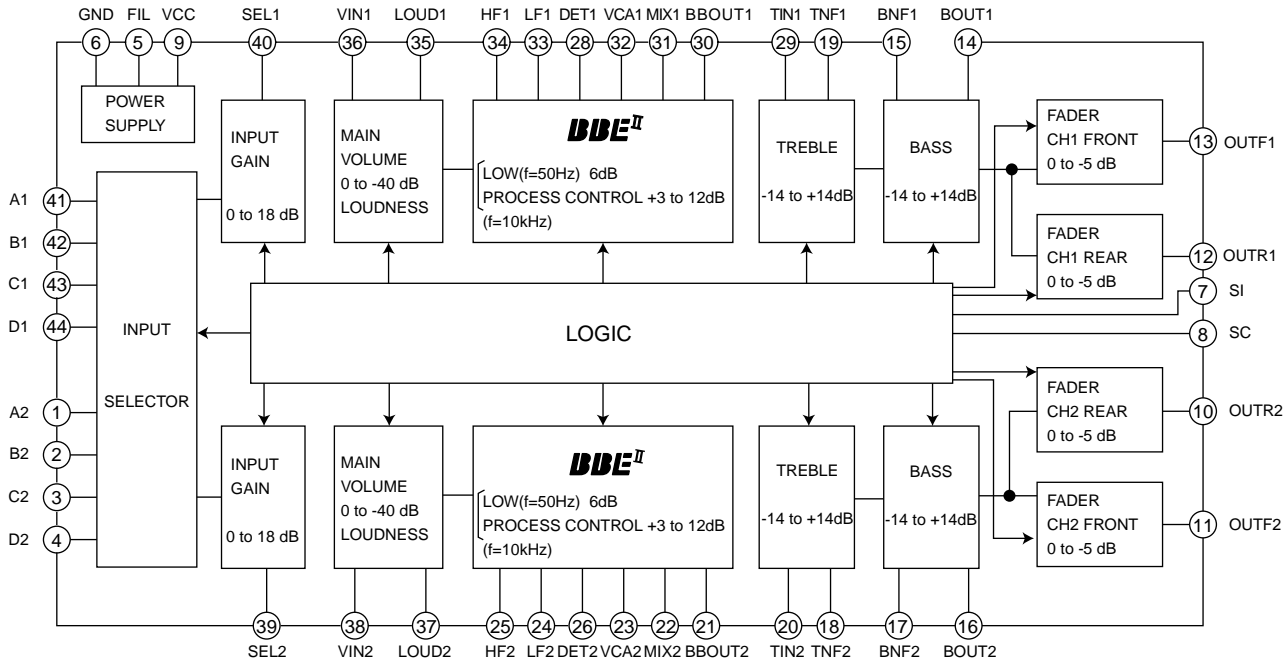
GND FIL VCC SEL1 VIN1 LOUD1 HF1 LF1 DET1 VCA1 MIX1 BBOUT1 TIN1 TNF1 BNF1 BOUT1

6 5 9 40 36 35 34 33 28 32 31 30 29 19 15 14

POWER SUPPLY

INPUT GAIN

0 to 18 dB

MAIN VOLUME
0 to -40 dB
LOUDNESS

BBE II
LOW(f=50Hz) 6dB
PROCESS CONTROL +3 to 12dB
(f=10kHz)

TREBLE

-14 to +14dB

BASS

-14 to +14dB

FADER
CH1 FRONT
0 to -5 dB

13 OUTF1

FADER
CH1 REAR
0 to -5 dB

12 OUTR1

A1 41
B1 42
C1 43
D1 44

INPUT

SELECTOR

A2 1
B2 2
C2 3
D2 4

LOGIC

7 SI
8 SC

FADER
CH2 REAR
0 to -5 dB

10 OUTR2

FADER
CH2 FRONT
0 to -5 dB

11 OUTF2

INPUT GAIN

0 to 18 dB

MAIN VOLUME
0 to -40 dB
LOUDNESS

BBE II
LOW(f=50Hz) 6dB
PROCESS CONTROL +3 to 12dB
(f=10kHz)

TREBLE

-14 to +14dB

BASS

-14 to +14dB

39 38 37 25 24 26 23 22 21 20 18 17 16

SEL2 VIN2 LOUD2 HF2 LF2 DET2 VCA2 MIX2 BBOUT2 TIN2 TNF2 BNF2 BOUT2